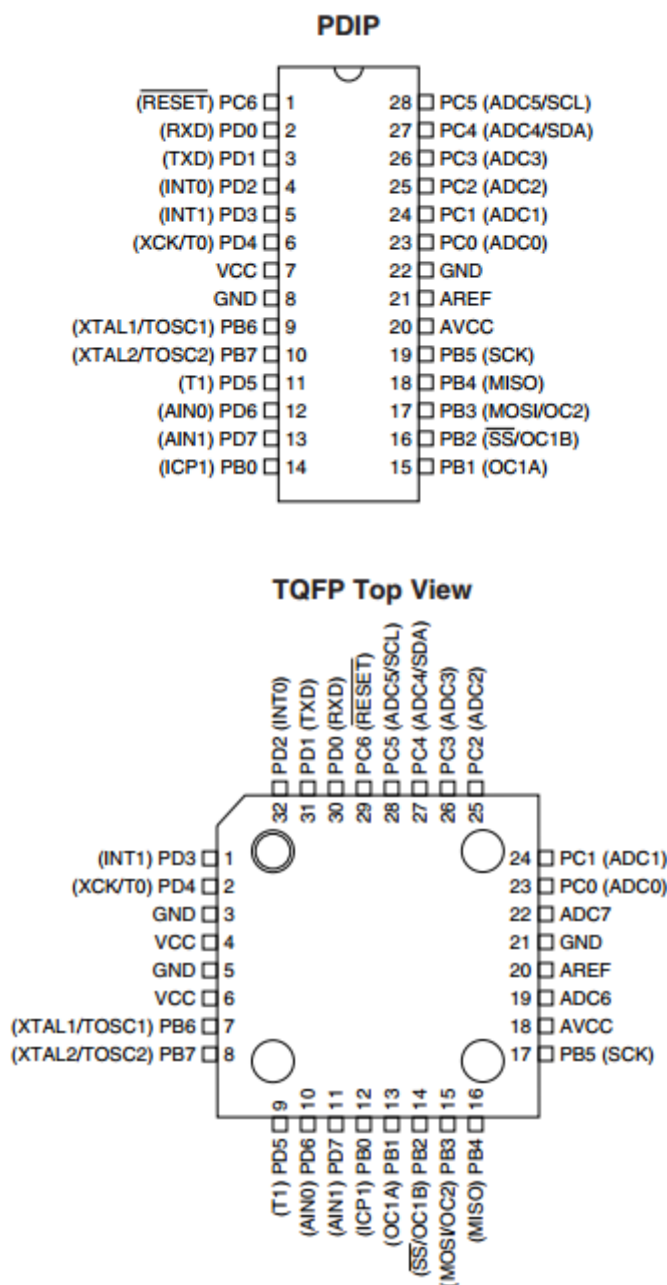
PDIP

($\overline{\text{RESET}}$) PC6 1
(RXD) PD0 2
(TXD) PD1 3
(INT0) PD2 4
(INT1) PD3 5
(XCK/T0) PD4 6
VCC 7
GND 8
(XTAL1/TOSC1) PB6 9
(XTAL2/TOSC2) PB7 10
(T1) PD5 11
(AIN0) PD6 12
(AIN1) PD7 13
(ICP1) PB0 14

28 PC5 (ADC5/SCL)
27 PC4 (ADC4/SDA)
26 PC3 (ADC3)
25 PC2 (ADC2)
24 PC1 (ADC1)
23 PC0 (ADC0)
22 GND
21 AREF
20 AVCC
19 PB5 (SCK)
18 PB4 (MISO)
17 PB3 (MOSI/OC2)
16 PB2 ($\overline{\text{SS}}$/OC1B)
15 PB1 (OC1A)

TQFP Top View

32 PD2 (INT0)
31 PD1 (TXD)
30 PD0 (RXD)
29 PC6 ($\overline{\text{RESET}}$)
28 PC5 (ADC5/SCL)
27 PC4 (ADC4/SDA)
26 PC3 (ADC3)
25 PC2 (ADC2)

(INT1) PD3 1
(XCK/T0) PD4 2
GND 3
VCC 4
GND 5
VCC 6
(XTAL1/TOSC1) PB6 7
(XTAL2/TOSC2) PB7 8

24 PC1 (ADC1)
23 PC0 (ADC0)
22 ADC7
21 GND
20 AREF
19 ADC6
18 AVCC
17 PB5 (SCK)

9 (T1) PD5
10 (AIN0) PD6
11 (AIN1) PD7
12 (ICP1) PB0
13 (OC1A) PB1
14 ($\overline{\text{SS}}$/OC1B) PB2
15 (MOSI/OC2) PB3
16 (MISO) PB4